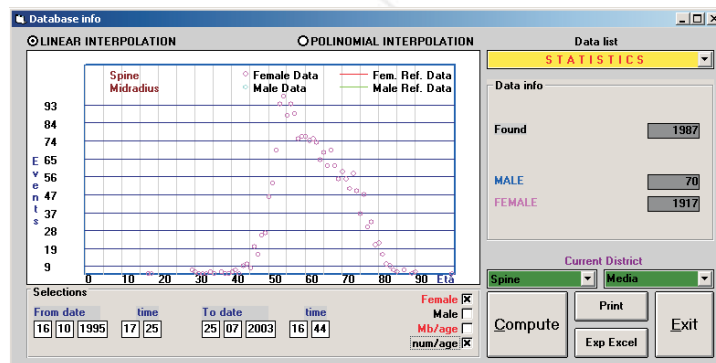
Database info

LINEAR INTERPOLATION

POLINOMIAL INTERPOLATION

Spine
Midradius

Female Data
Male Data

Fem. Ref. Data
Male Ref. Data

93
84
74
65
56
47
37
28
19
9

Events

0 10 20 30 40 50 60 70 80 90 Età

Data list

STATISTICS

Data info

Found 1987

MALE 70

FEMALE 1917

Current District

Spine

Media

Selections

From date

16 10 1995

time

17 25

To date

25 07 2003

time

16 44

Female ☒
Male ☐
Mb/age ☐
num/age ☒

Compute

Print

Exp Excel

Exit